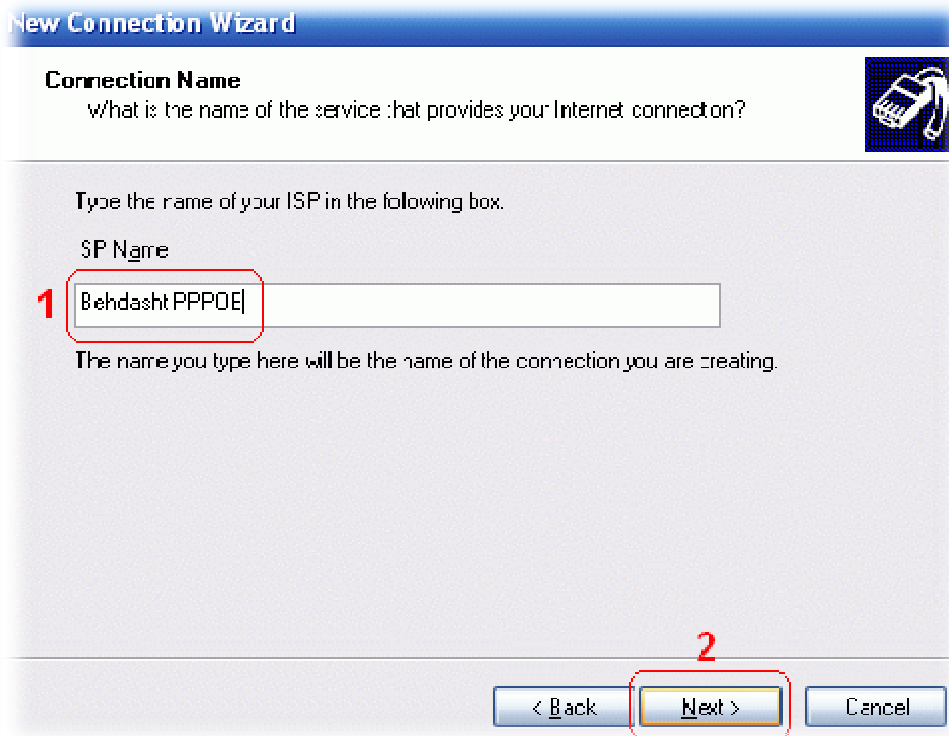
New Connection Wizard

Connection Name
What is the name of the service that provides your Internet connection?

Type the name of your ISP in the following box.

ISP Name

1

Behdasht PPPOE

The name you type here will be the name of the connection you are creating.

2

< Back

Next >

Cancel